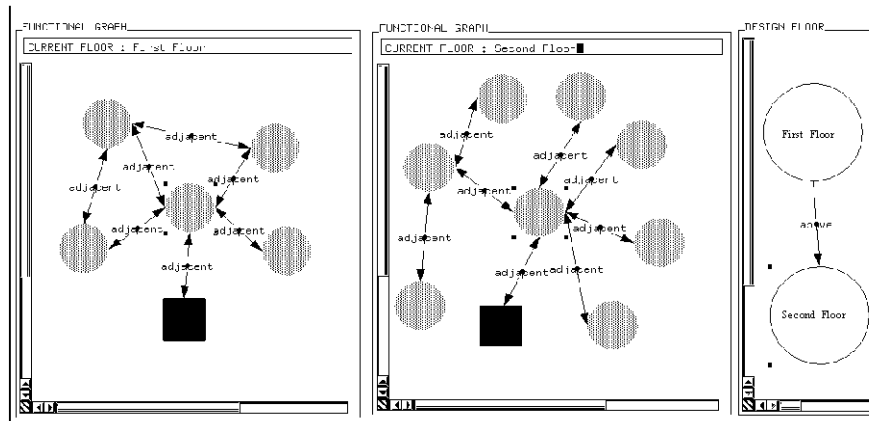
FUNCTIONAL GRAPH

CURRENT FLOOR : First Floor

adjacent
adjacent
adjacent
adjacent
adjacent
adjacent
adjacent

FUNCTIONAL GRAPH

CURRENT FLOOR : Second Floor

adjacent
adjacent
adjacent
adjacent
adjacent
adjacent
adjacent
adjacent

DESIGN FLOOR

First Floor

above

Second Floor